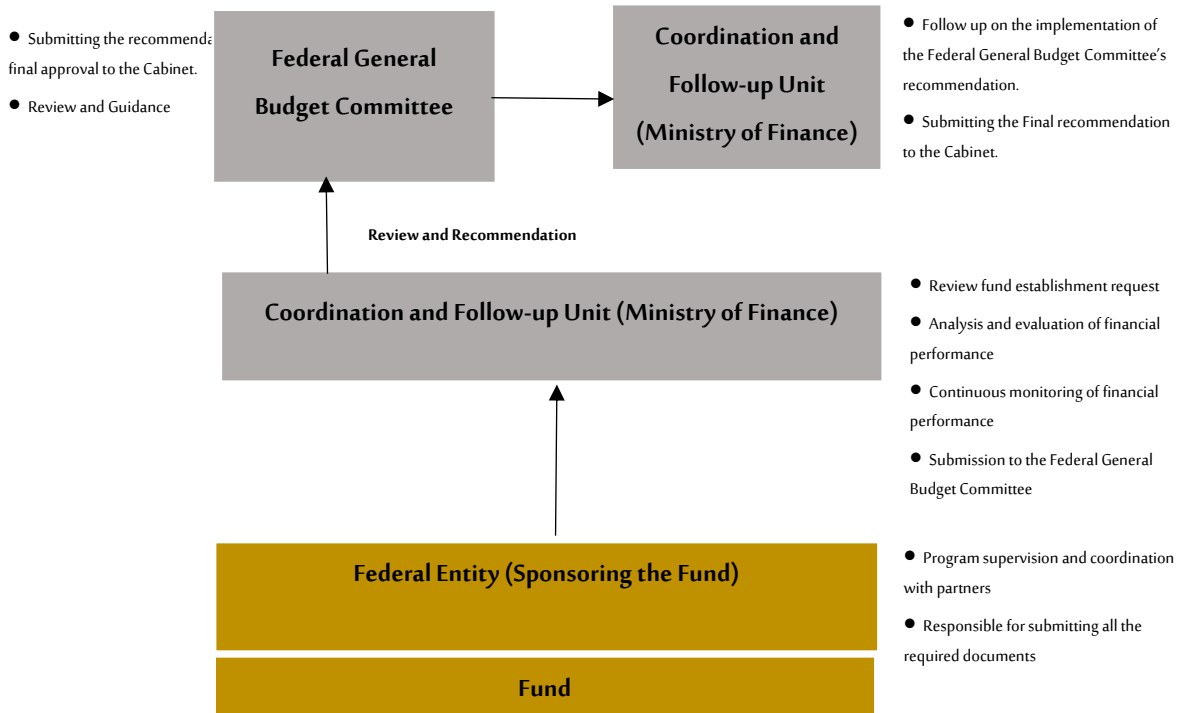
• Submitting the recommenda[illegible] final approval to the Cabinet.

• Review and Guidance

Federal General Budget Committee

Coordination and Follow-up Unit (Ministry of Finance)

• Follow up on the implementation of the Federal General Budget Committee's recommendation.

• Submitting the Final recommendation to the Cabinet.

Review and Recommendation

Coordination and Follow-up Unit (Ministry of Finance)

• Review fund establishment request

• Analysis and evaluation of financial performance

• Continuous monitoring of financial performance

• Submission to the Federal General Budget Committee

Federal Entity (Sponsoring the Fund)

• Program supervision and coordination with partners

• Responsible for submitting all the required documents

Fund